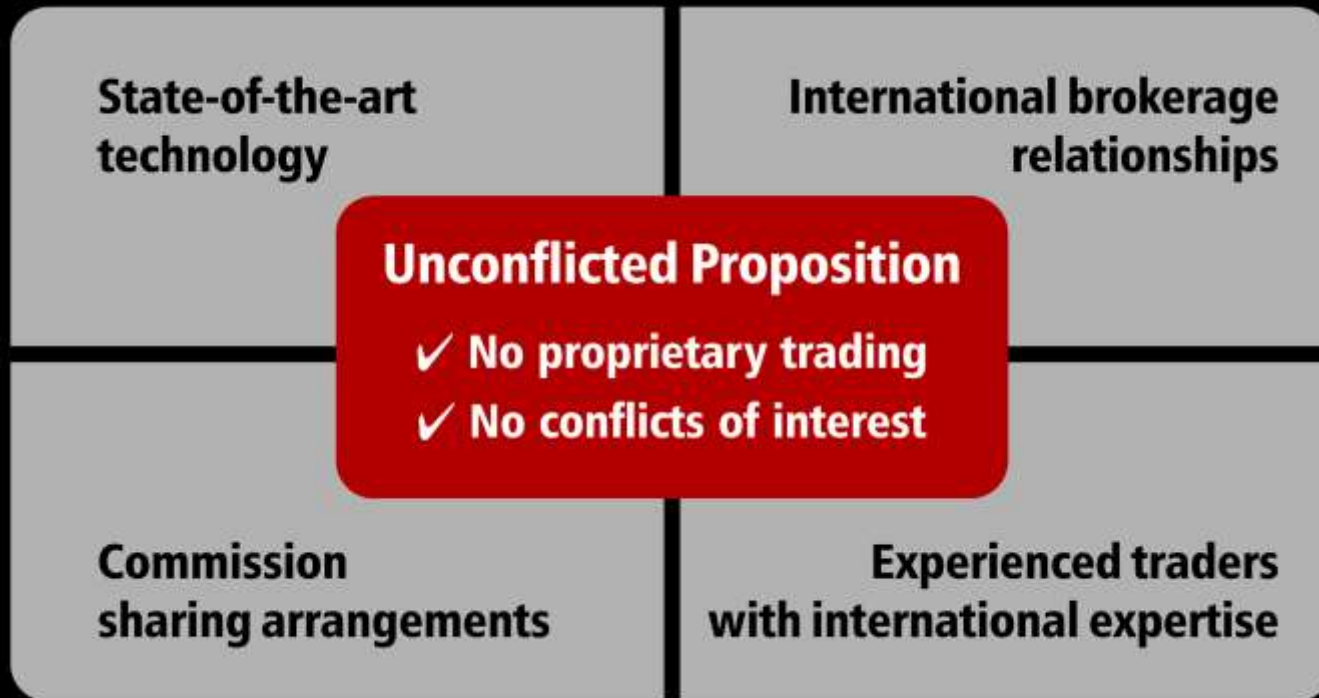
State-of-the-art technology

International brokerage relationships

Unconflicted Proposition

✓ No proprietary trading

✓ No conflicts of interest

Commission sharing arrangements

Experienced traders with international expertise